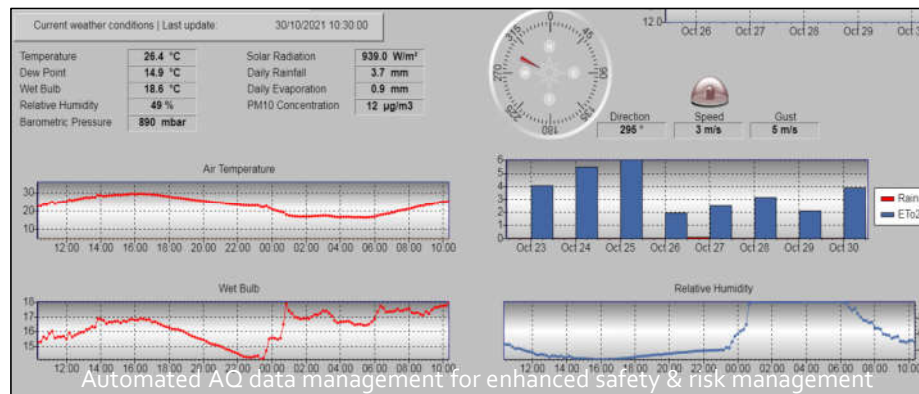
Current weather conditions | Last update: 30/10/2021 10:30:00

| | | | |
|---|---|---|---|
| Temperature | 26.4 °C | Solar Radiation | 939.0 W/m² |
| Dew Point | 14.9 °C | Daily Rainfall | 3.7 mm |
| Wet Bulb | 18.6 °C | Daily Evaporation | 0.9 mm |
| Relative Humidity | 49 % | PM10 Concentration | 12 µg/m3 |
| Barometric Pressure | 890 mbar | | |

315 0 45 270 90 225 180 135

Direction 295 °
Speed 3 m/s
Gust 5 m/s

12.0 Oct 26 Oct 27 Oct 28 Oct 29 Oct

Air Temperature
30 20 10
12:00 14:00 16:00 18:00 20:00 22:00 00:00 02:00 04:00 06:00 08:00 10:00

6 5 4 3 2 1 0
Oct 23 Oct 24 Oct 25 Oct 26 Oct 27 Oct 28 Oct 29 Oct 30
Rain
ETo2

Wet Bulb
18 17 16 15
12:00 14:00 16:00 18:00 20:00 22:00 00:00 02:00 04:00 06:00 08:00 10:00

Relative Humidity
12:00 14:00 16:00 18:00 20:00 22:00 00:00 02:00 04:00 06:00 08:00

Automated AQ data management for enhanced safety & risk management